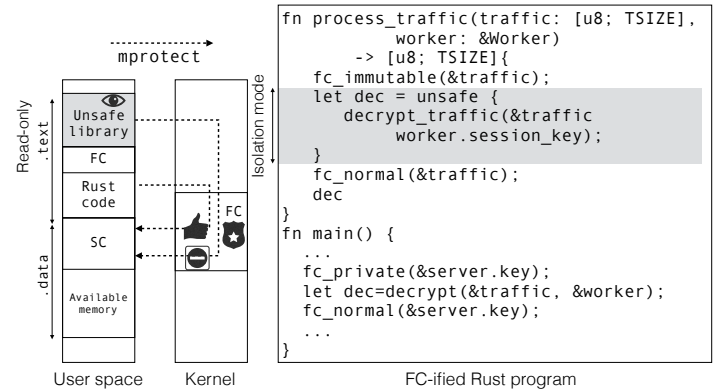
mprotect

Read-only

.text

Unsafe library

FC

Rust code

SC

.data

Available memory

FC

User space

Kernel

Isolation mode

```
fn process_traffic(traffic: [u8; TSIZE],
        worker: &Worker)
        -> [u8; TSIZE]{
    fc_immutable(&traffic);
    let dec = unsafe {
        decrypt_traffic(&traffic
            worker.session_key);
    }
    fc_normal(&traffic);
    dec
}
fn main() {
    ...
    fc_private(&server.key);
    let dec=decrypt(&traffic, &worker);
    fc_normal(&server.key);
    ...
}
```

FC-ified Rust program